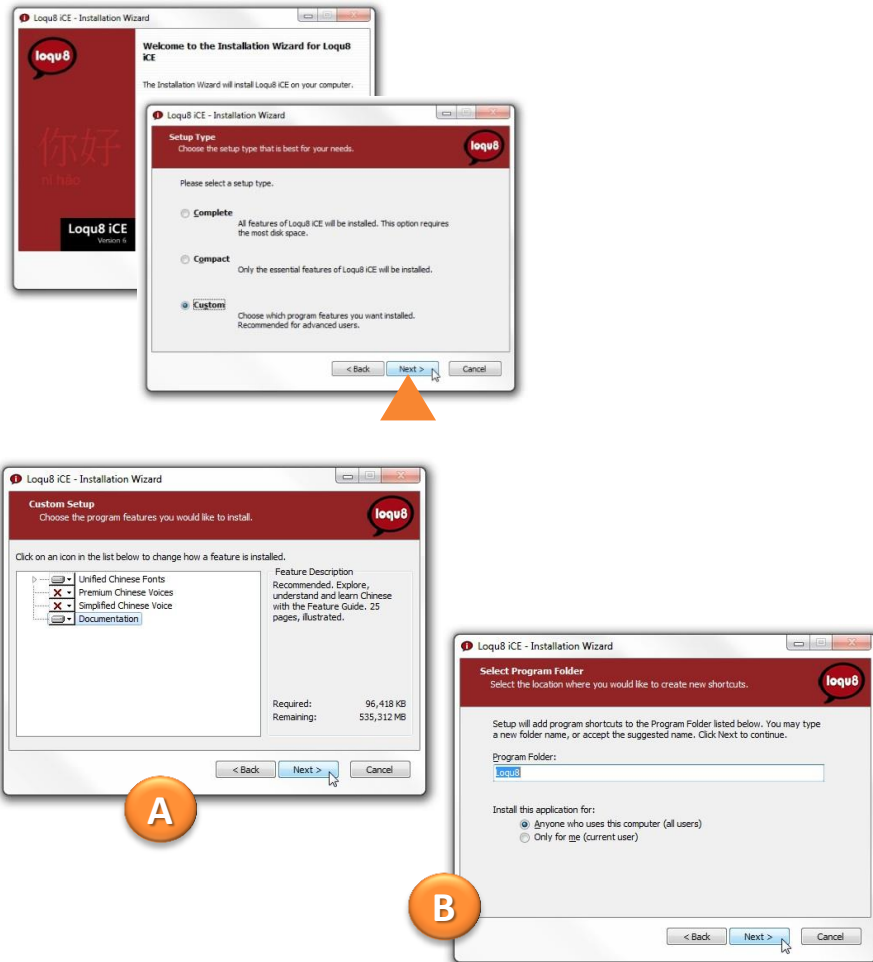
Loqu8 iCE - Installation Wizard

loqu8

Welcome to the Installation Wizard for Loqu8 iCE

The Installation Wizard will install Loqu8 iCE on your computer.

你好
nǐ hǎo

Loqu8 iCE
Version 6

Loqu8 iCE - Installation Wizard

Setup Type
Choose the setup type that is best for your needs.

loqu8

Please select a setup type.

Complete
All features of Loqu8 iCE will be installed. This option requires the most disk space.

Compact
Only the essential features of Loqu8 iCE will be installed.

Custom
Choose which program features you want installed. Recommended for advanced users.

< Back
Next >
Cancel

Loqu8 iCE - Installation Wizard

Custom Setup
Choose the program features you would like to install.

loqu8

Click on an icon in the list below to change how a feature is installed.

Unified Chinese Fonts
Premium Chinese Voices
Simplified Chinese Voice
Documentation

Feature Description
Recommended. Explore, understand and learn Chinese with the Feature Guide. 25 pages, illustrated.

Required: 96,418 KB
Remaining: 535,312 MB

< Back
Next >
Cancel

A

Loqu8 iCE - Installation Wizard

Select Program Folder
Select the location where you would like to create new shortcuts.

loqu8

Setup will add program shortcuts to the Program Folder listed below. You may type a new folder name, or accept the suggested name. Click Next to continue.

Program Folder:
Loqu8

Install this application for:
Anyone who uses this computer (all users)
Only for me (current user)

B

< Back
Next >
Cancel